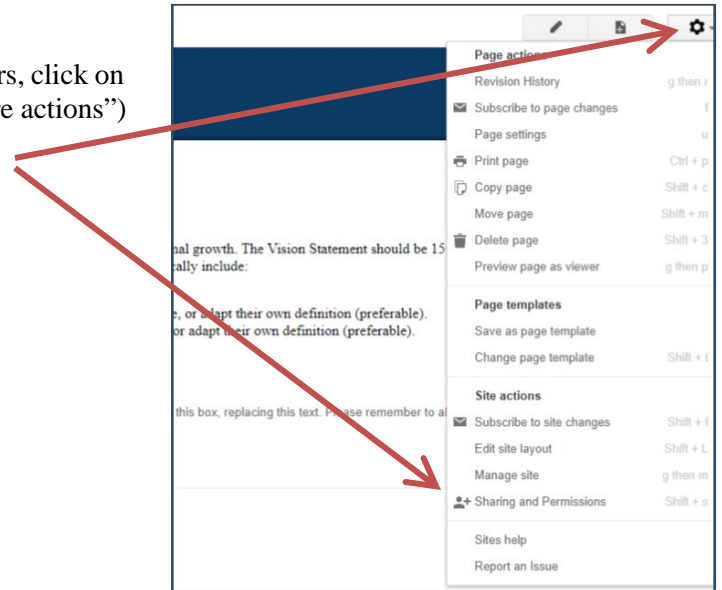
rs, click on
e actions")

nal growth. The Vision Statement should be 15
ally include:

e, or adapt their own definition (preferable).
or adapt their own definition (preferable).

this box, replacing this text. Please remember to al

Page actions
Revision History g then r
Subscribe to page changes f
Page settings u
Print page Ctrl + p
Copy page Shift + c
Move page Shift + m
Delete page Shift + 3
Preview page as viewer g then p

Page templates
Save as page template
Change page template Shift + t

Site actions
Subscribe to site changes Shift + f
Edit site layout Shift + L
Manage site g then m
Sharing and Permissions Shift + s

Sites help
Report an Issue